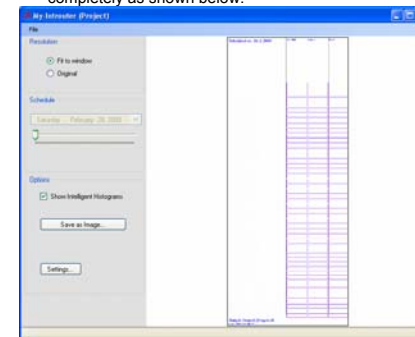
completely as shown below.

My Intrositer (Project)

File

Resolution

Fit to window

Original

Schedule

Saturday , February 28, 2009

Options

Show Intelligent Histograms

Save as Image...

Settings...

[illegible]